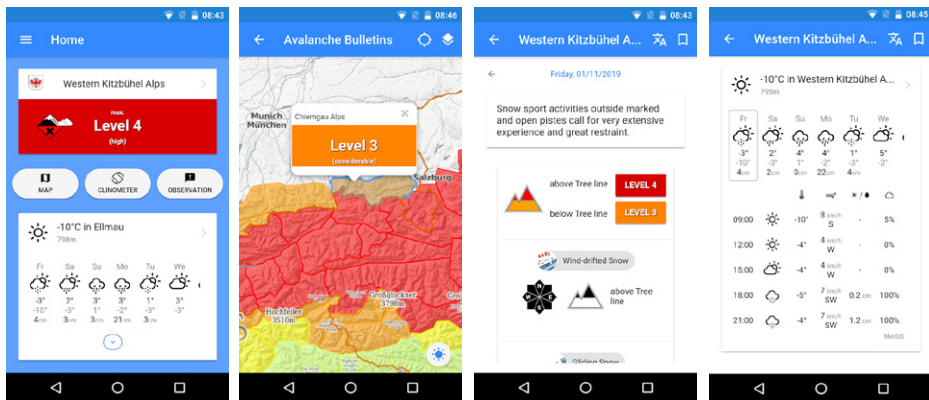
08:43

Home

Western Kitzbühel Alps

max.
Level 4
(high)

MAP
CLINOMETER
OBSERVATION

-10°C in Ellmau
798m

| Fr | Sa | Su | Mo | Tu | We |
|---|---|---|---|---|---|
| -3° | 2° | 3° | 3° | 1° | 3° |
| -10° | -3° | 1° | -2° | -3° | -3° |
| 4cm | 3cm | 3cm | 21cm | 3cm | 3cm |

08:46

Avalanche Bulletins

Munich
München

Chiemgau Alps

Level 3
(considerable)

Salzburg

Hochfeiler
3510m

Großglockner
3798m

08:43

Western Kitzbühel A...

Friday, 01/11/2019

Snow sport activities outside marked and open pistes call for very extensive experience and great restraint.

above Tree line LEVEL 4
below Tree line LEVEL 3

Wind-drifted Snow

above Tree line

Gliding Snow

08:43

Western Kitzbühel A...

-10°C in Western Kitzbühel A...
795m

| Fr | Sa | Su | Mo | Tu | We |
|---|---|---|---|---|---|
| -3° | 2° | 3° | 4° | 1° | 5° |
| -10° | -3° | 1° | -2° | -3° | -2° |
| 4cm | 2cm | 0cm | 22cm | 3cm | 3cm |

| | | | | | |
|---|---|---|---|---|---|
| 09:00 | | -10° | 8 km/h S | - | 5% |
| 12:00 | | -4° | 4 km/h W | - | 0% |
| 15:00 | | -4° | 4 km/h W | - | 0% |
| 18:00 | | -5° | 7 km/h SW | 0.2 cm | 100% |
| 21:00 | | -4° | 7 km/h SW | 1.2 cm | 100% |

MetGIS